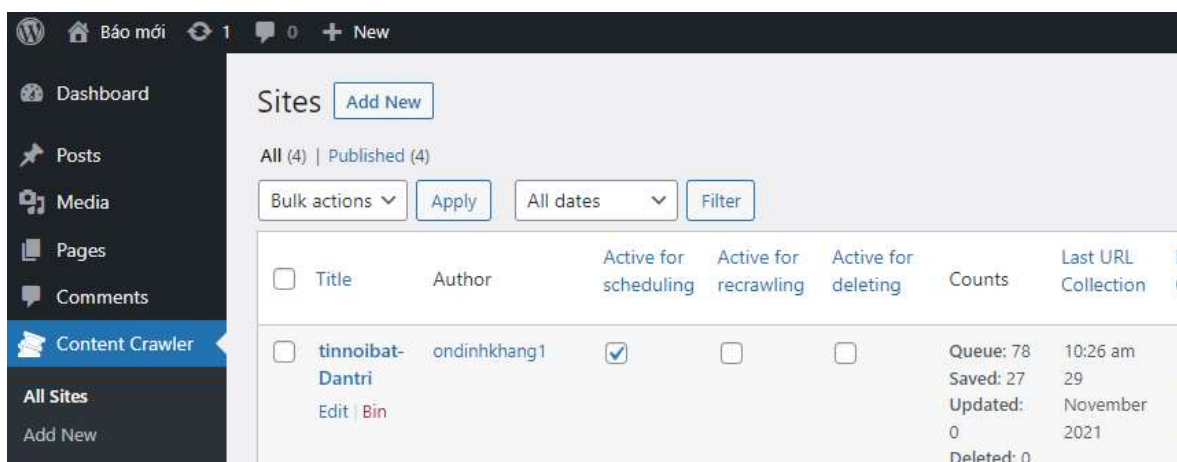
Báo mới 1 0 + New

Dashboard
Posts
Media
Pages
Comments
Content Crawler
All Sites
Add New

Sites Add New

All (4) | Published (4)

Bulk actions Apply All dates Filter

| | Title | Author | Active for scheduling | Active for recrawling | Active for deleting | Counts | Last URL Collection |
|---|---|---|---|---|---|---|---|
| | tinnoibat-Dantri Edit \| Bin | ondinhkhang1 | ✓ | | | Queue: 78 Saved: 27 Updated: 0 Deleted: 0 | 10:26 am 29 November 2021 |